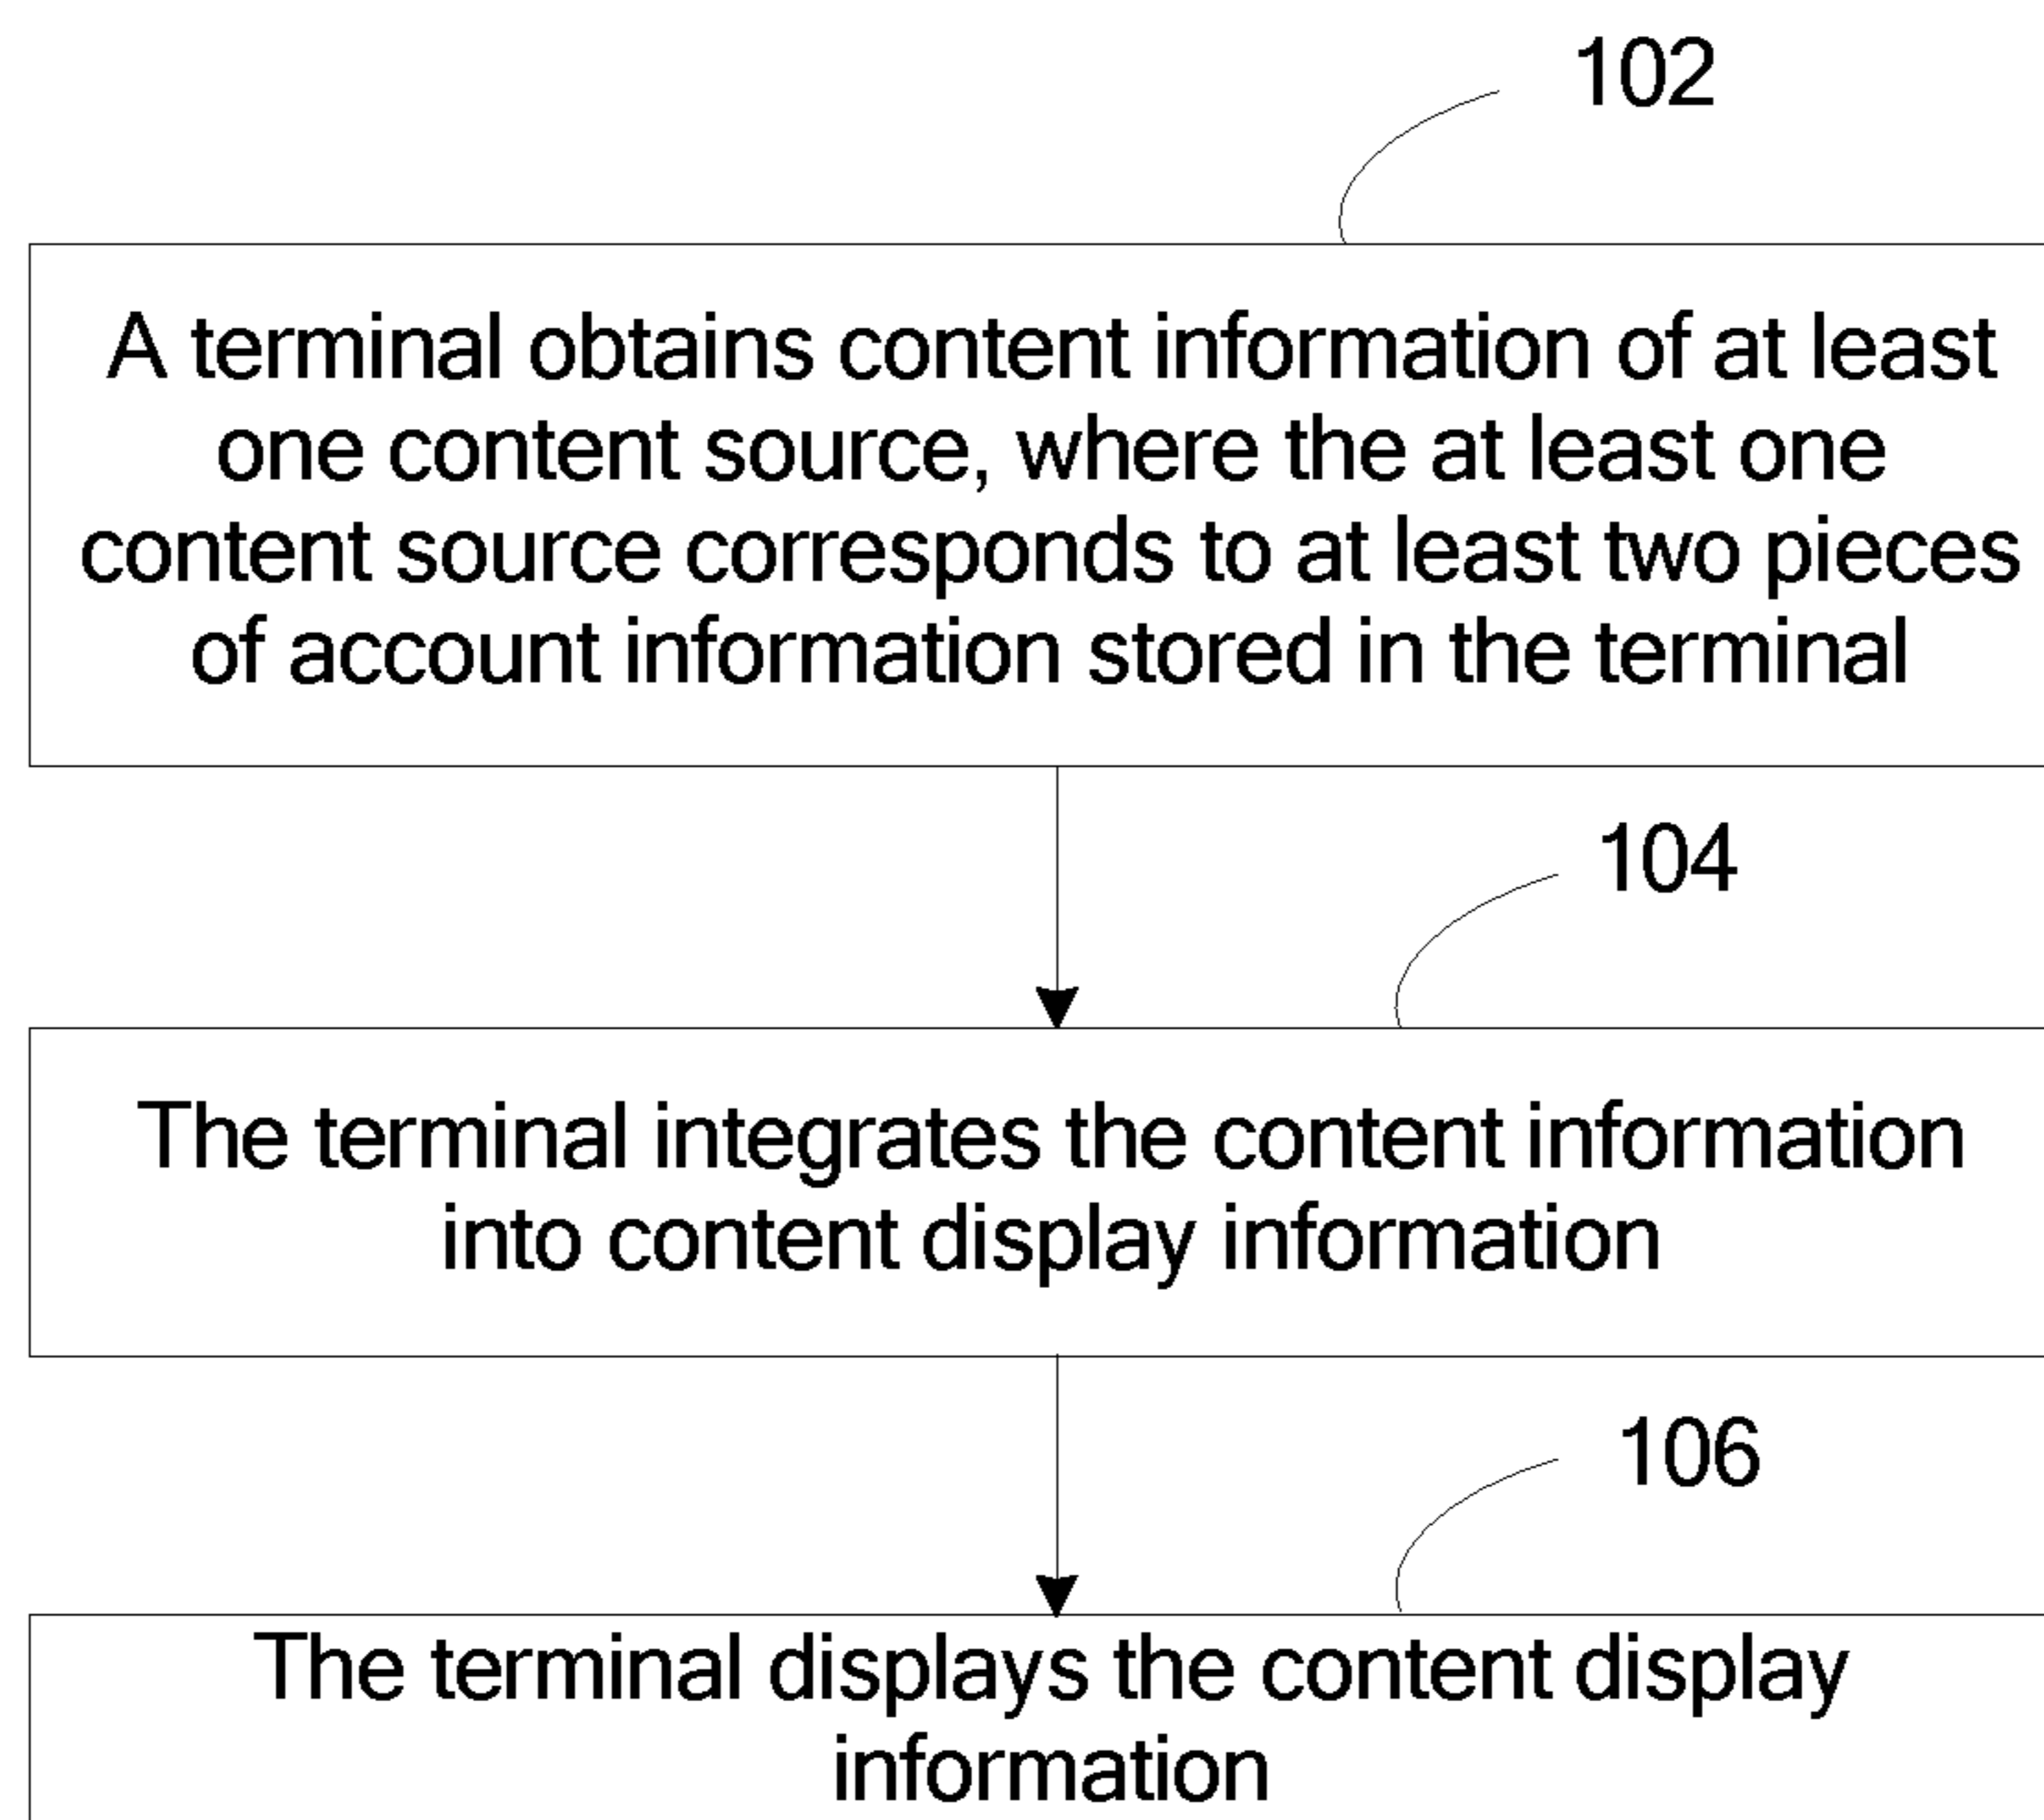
102

A terminal obtains content information of at least one content source, where the at least one content source corresponds to at least two pieces of account information stored in the terminal

104

The terminal integrates the content information into content display information

106

The terminal displays the content display information